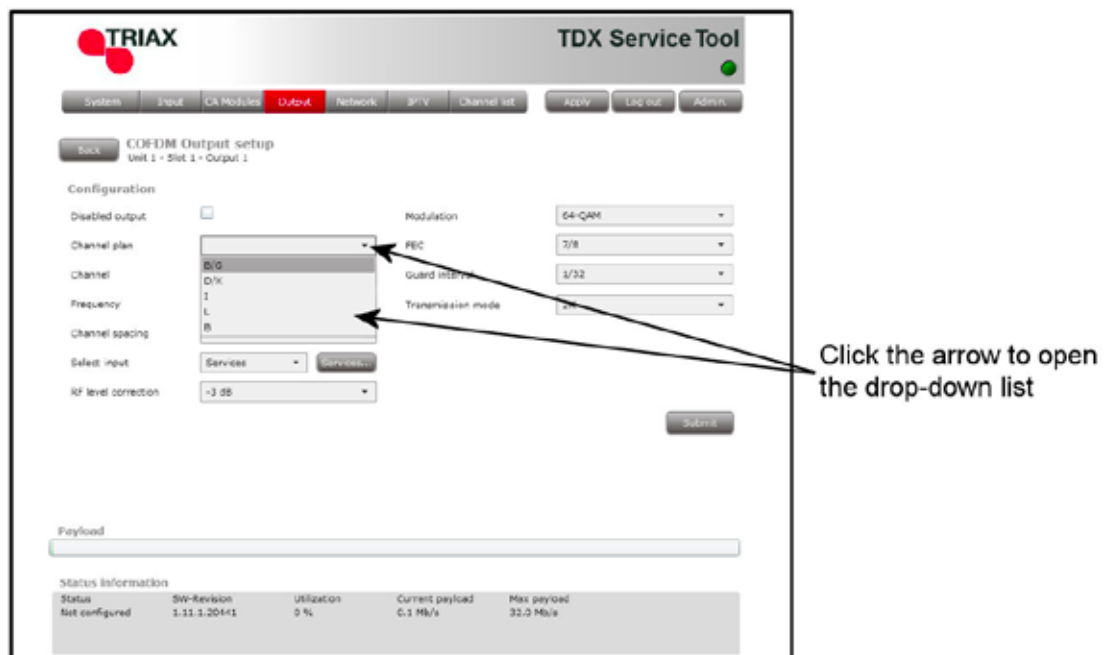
TRIAX

TDX Service Tool

System Input CA Modules Output Network IPTV Channel list Apply Log out Admin

Back COFDM Output setup
Unit 1 - Slot 1 - Output 1

Configuration

Disabled output

Channel plan

B/G
D/K
I
L
R

Channel

Frequency

Channel spacing

Select input Services Services...

RF level correction -3 dB

Modulation 64-QAM

FEC 7/8

Guard interval 1/32

Transmission mode 2K

Submit

Click the arrow to open the drop-down list

Payload

Status information

| Status | SW-Revision | Utilization | Current payload | Max payload |
|---|---|---|---|---|
| Not configured | 1.11.1.20441 | 0 % | 0.1 Mb/s | 32.0 Mb/s |